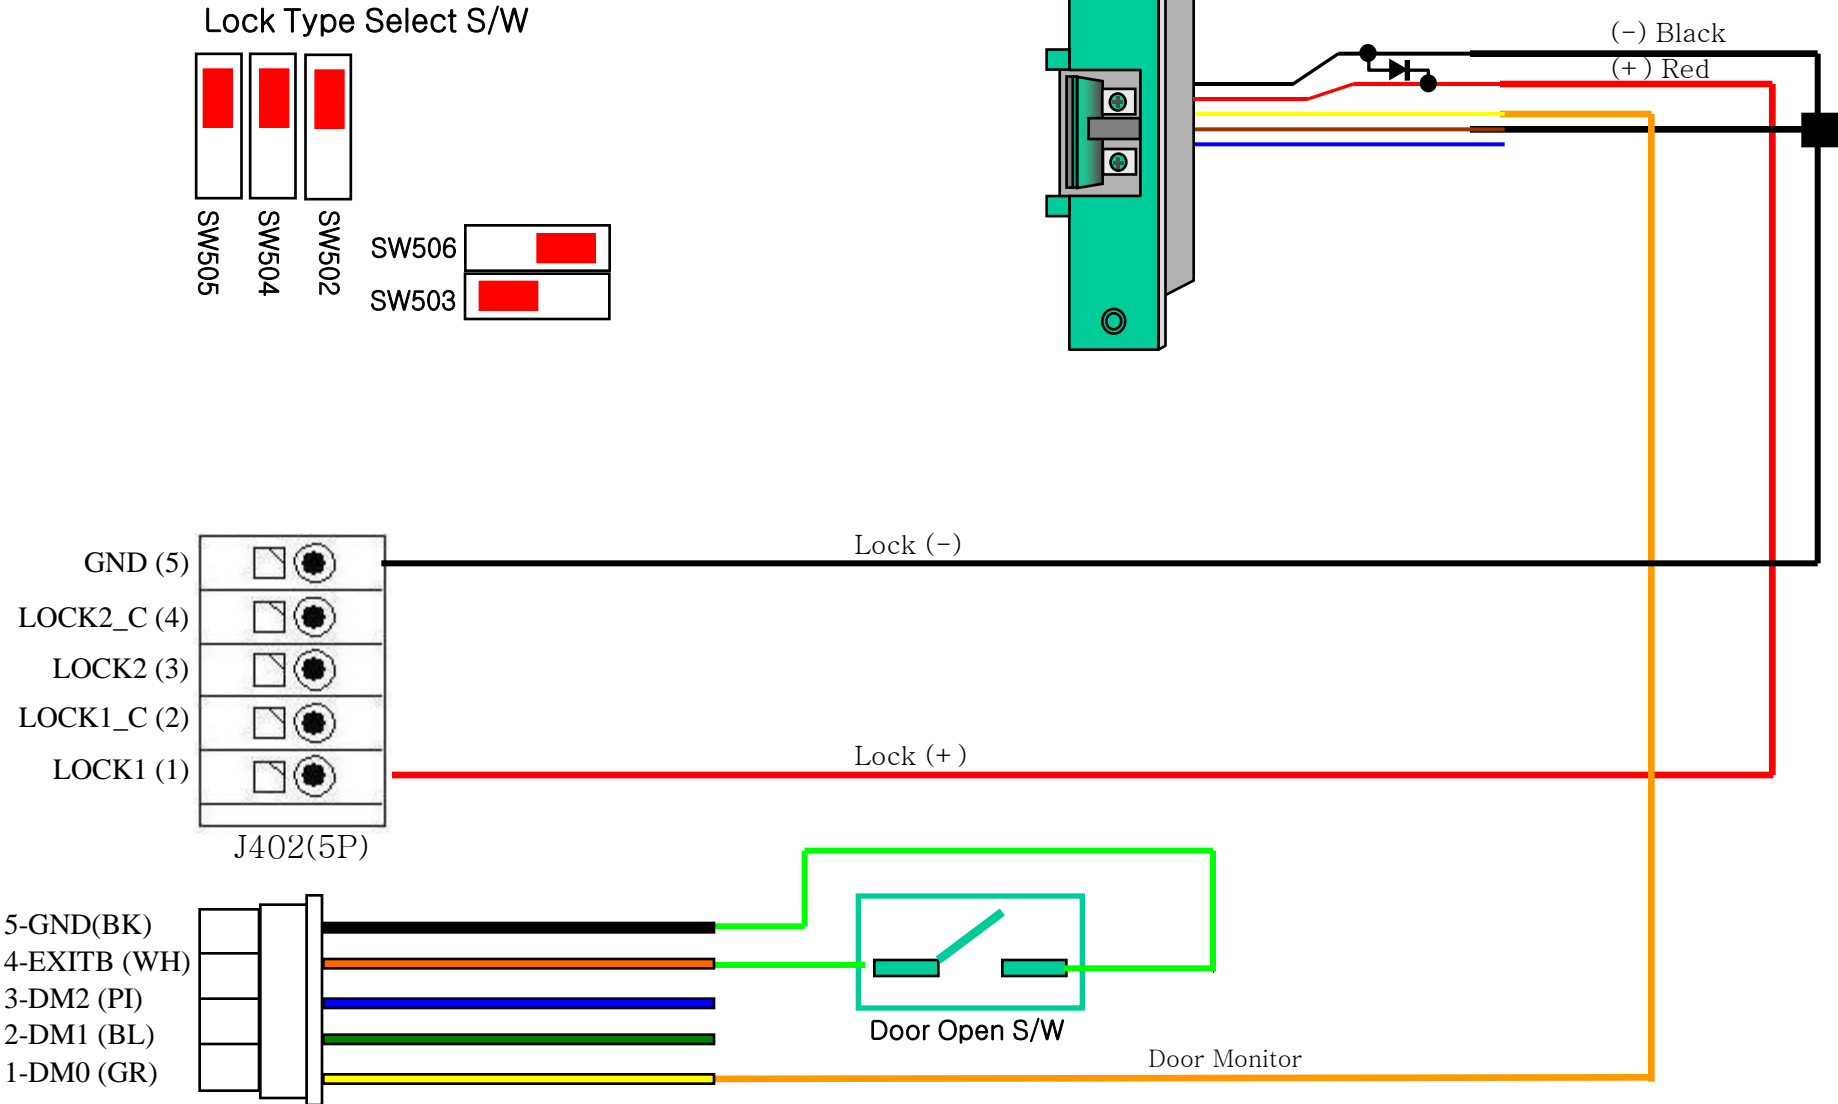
Lock Type Select S/W

SW505 SW504 SW502

SW506

SW503

(−) Black

(+) Red

GND (5)

LOCK2_C (4)

LOCK2 (3)

LOCK1_C (2)

LOCK1 (1)

J402(5P)

Lock (−)

Lock (+)

5-GND(BK)

4-EXITB (WH)

3-DM2 (PI)

2-DM1 (BL)

1-DM0 (GR)

Door Open S/W

Door Monitor